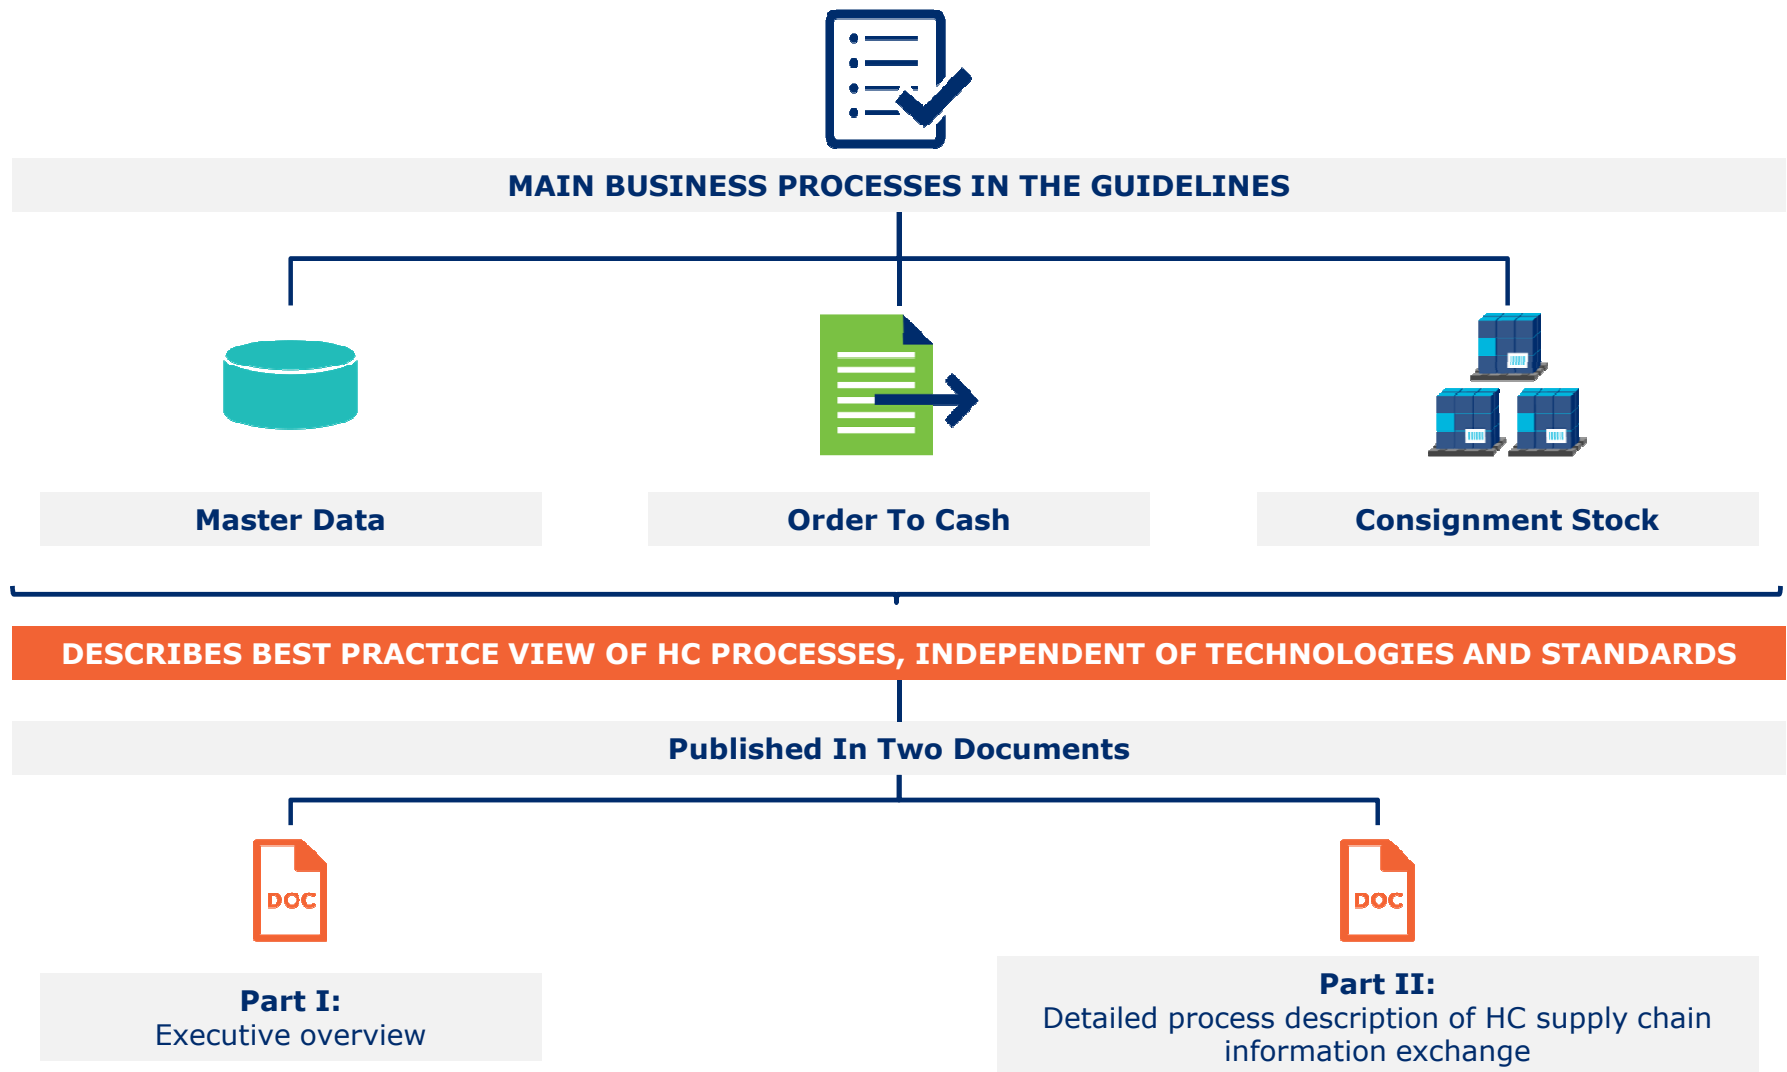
MAIN BUSINESS PROCESSES IN THE GUIDELINES

Master Data

Order To Cash

Consignment Stock

DESCRIBES BEST PRACTICE VIEW OF HC PROCESSES, INDEPENDENT OF TECHNOLOGIES AND STANDARDS

Published In Two Documents

DOC

DOC

Part I:
Executive overview

Part II:
Detailed process description of HC supply chain information exchange